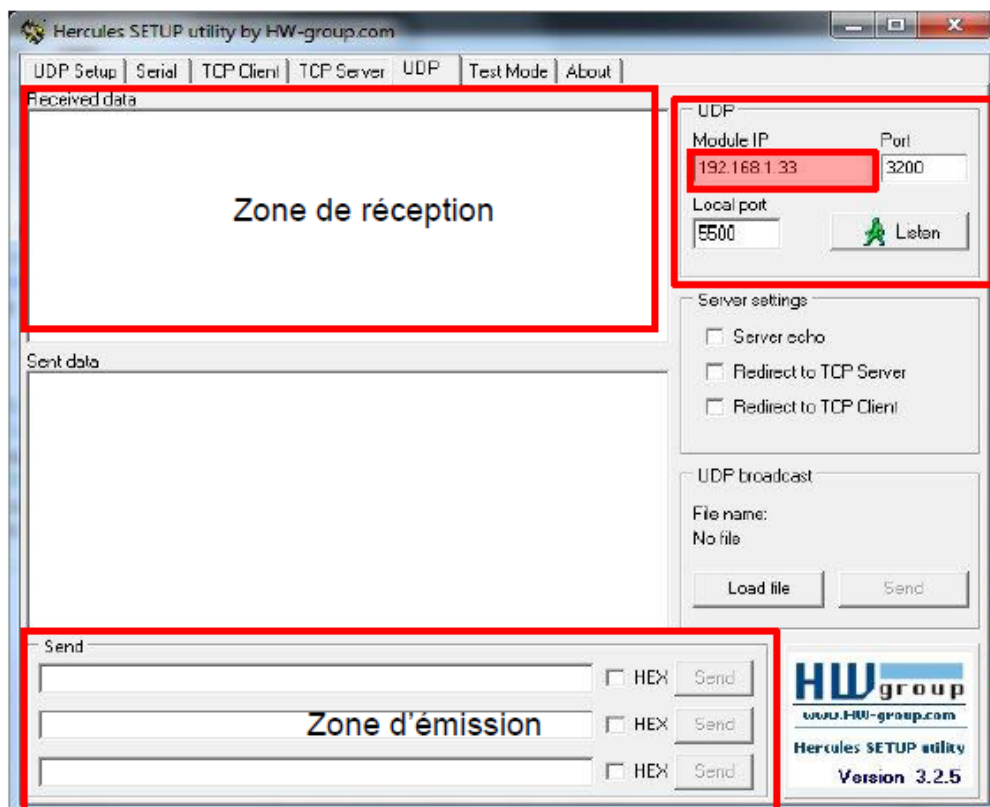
Hercules SETUP utility by HW-group.com

UDP Setup | Serial | TCP Client | TCP Server | UDP | Test Mode | About

Received data

Zone de réception

UDP
Module IP
192.168.1.33
Port
3200
Local port
5500
Listen

Server settings
Server echo
Redirect to TCP Server
Redirect to TCP Client

Sent data

UDP broadcast
File name:
No file
Load file
Send

Send
HEX Send
Zone d'émission
HEX Send
HEX Send

HW group
www.HW-group.com
Hercules SETUP utility
Version 3.2.5